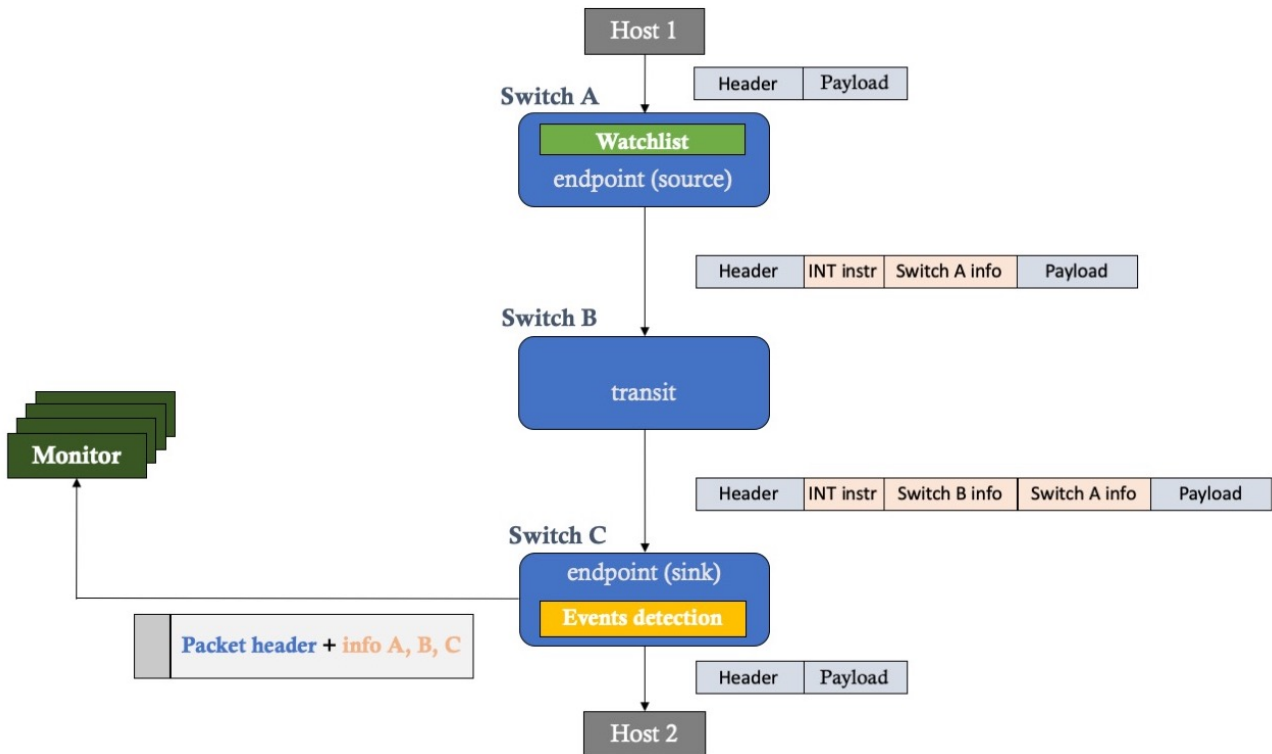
Host 1

| Header | Payload |
|---|---|

Switch A

Watchlist

endpoint (source)

| Header | INT instr | Switch A info | Payload |
|---|---|---|---|

Switch B

transit

Monitor

| Header | INT instr | Switch B info | Switch A info | Payload |
|---|---|---|---|---|

Switch C

endpoint (sink)

Events detection

Packet header + info A, B, C

| Header | Payload |
|---|---|

Host 2